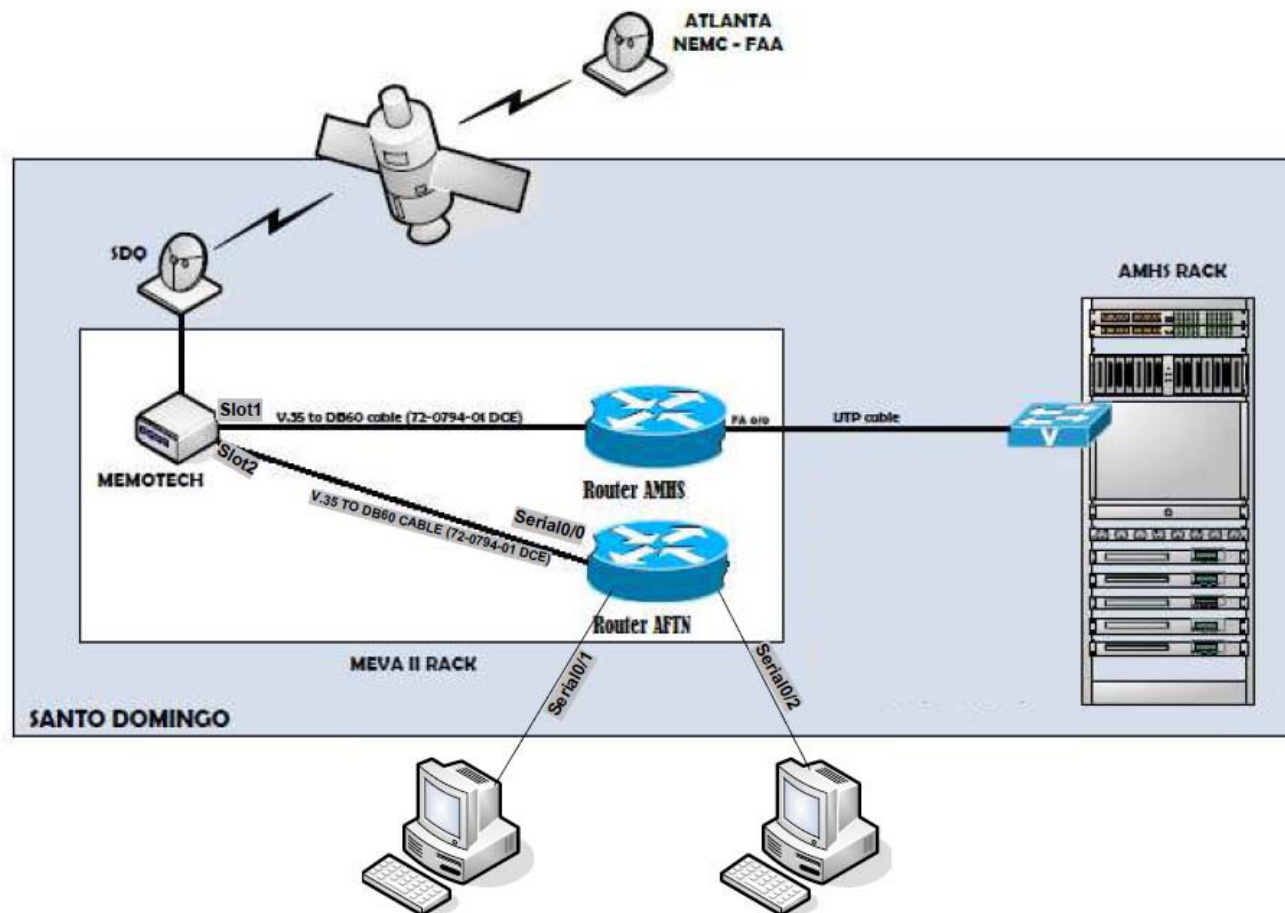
ATLANTA
NEMC - FAA

SDQ

AMHS RACK

Slot1

V.35 to DB60 cable (72-0794-01 DCE)

FA 0/0

UTP cable

MEMOTECH

Slot2

Router AMHS

V.35 TO DB60 CABLE (72-0794-01 DCE)

Serial0/0

Router AFTN

MEVA II RACK

Serial0/1

Serial0/2

SANTO DOMINGO